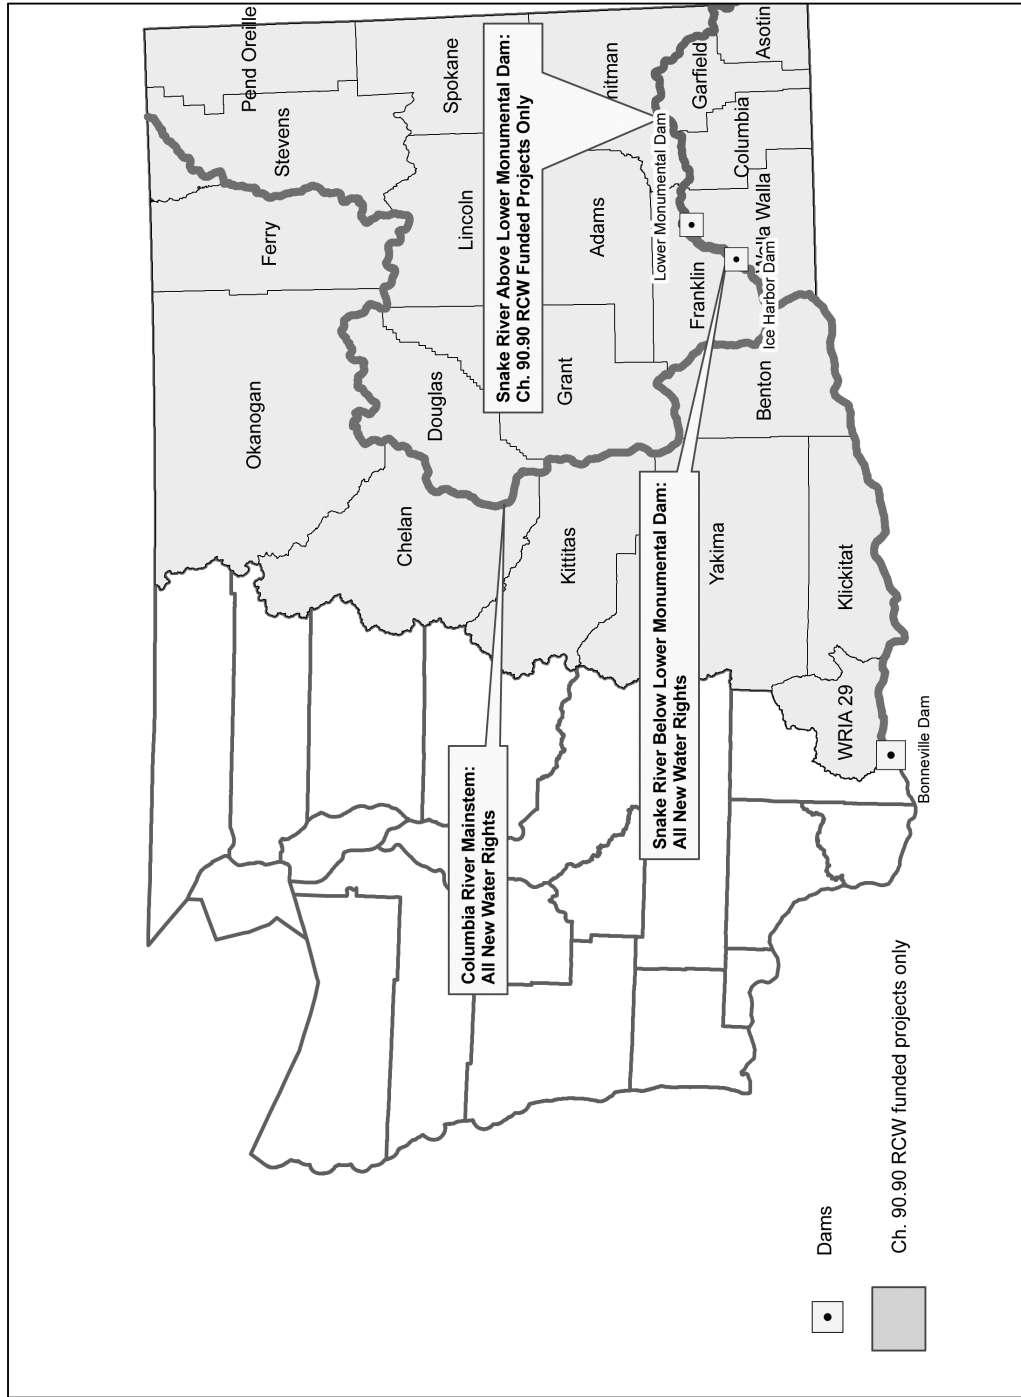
Snake River Above Lower Monumental Dam:
Ch. 90.90 RCW Funded Projects Only

Pend Oreille
Spokane
Whitman
Garfield
Asotin
Stevens
Columbia
Lower Monumental Dam
Ferry
Lincoln
Adams
Walla Walla
Lower Monumental Dam
Ice Harbor Dam
Franklin
Okanogan
Douglas
Grant
Benton
Chelan
Kittitas
Yakima
Klickitat
WRIA 29
Bonneville Dam

Snake River Below Lower Monumental Dam:
All New Water Rights

Columbia River Mainstem:
All New Water Rights

Dams
Ch. 90.90 RCW funded projects only